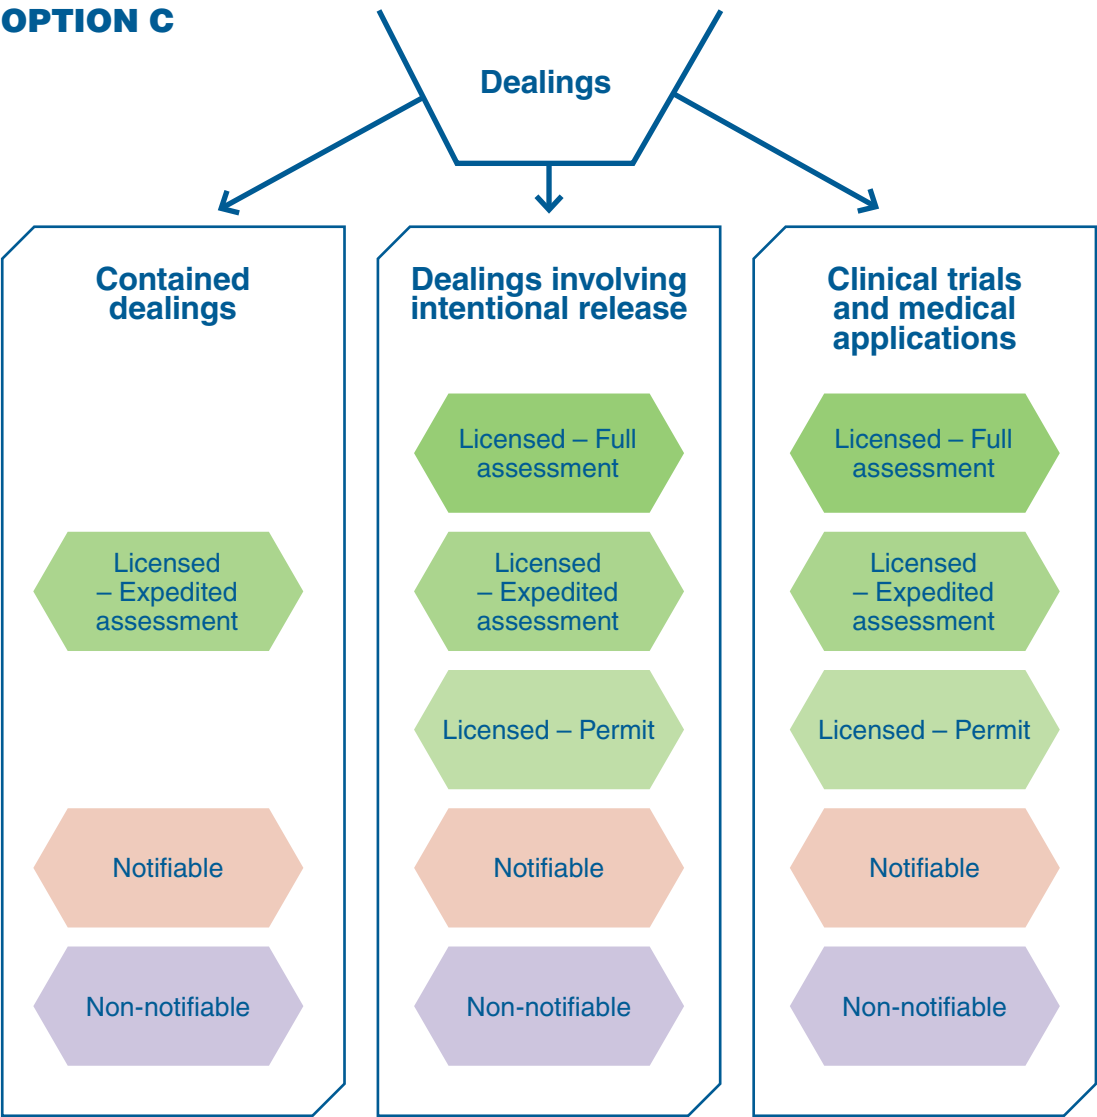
OPTION C

Dealings

Contained dealings

Licensed – Expedited assessment

Notifiable

Non-notifiable

Dealings involving intentional release

Licensed – Full assessment

Licensed – Expedited assessment

Licensed – Permit

Notifiable

Non-notifiable

Clinical trials and medical applications

Licensed – Full assessment

Licensed – Expedited assessment

Licensed – Permit

Notifiable

Non-notifiable